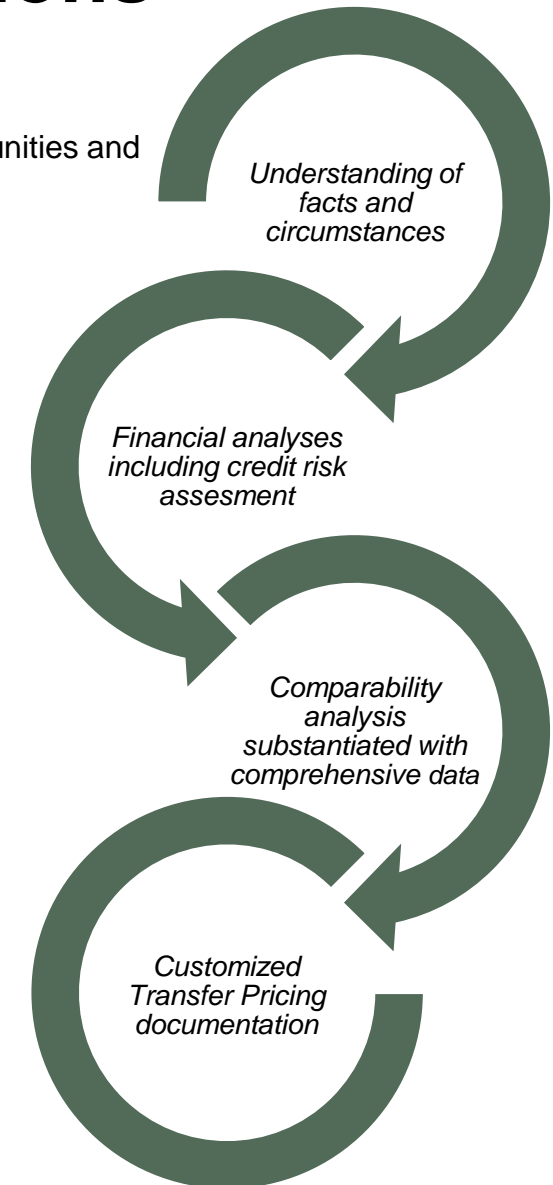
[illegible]

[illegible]unities and

Understanding of facts and circumstances

Financial analyses including credit risk assesment

Comparability analysis substantiated with comprehensive data

Customized Transfer Pricing documentation